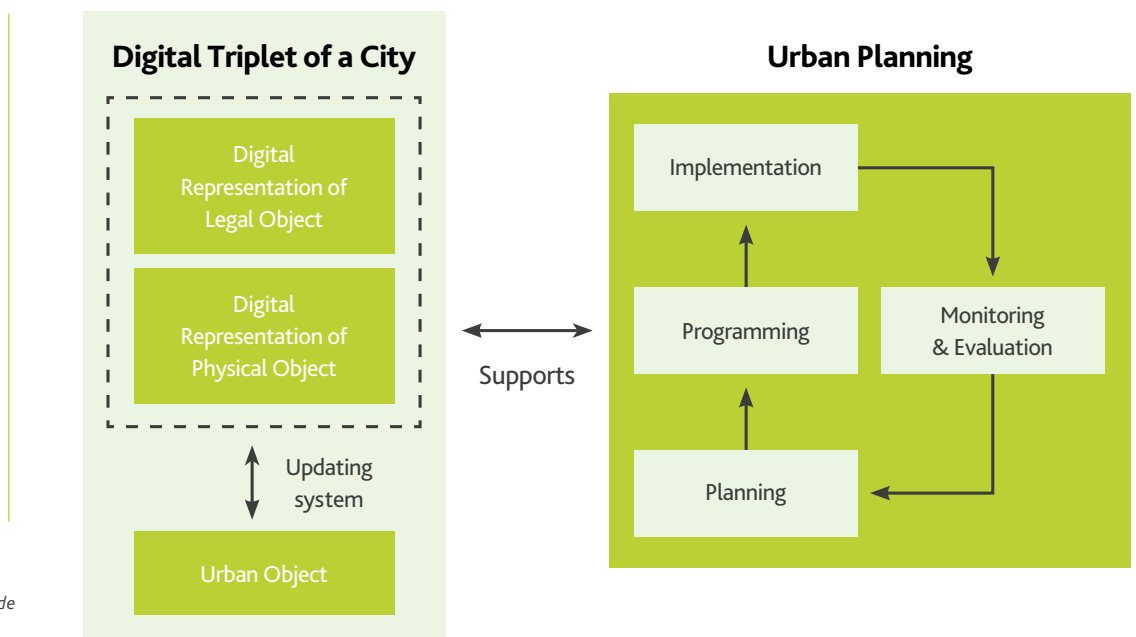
Digital Triplet of a City

Digital Representation of Legal Object

Digital Representation of Physical Object

Updating system

Urban Object

Supports

Urban Planning

Implementation

Programming

Monitoring & Evaluation

Planning

de